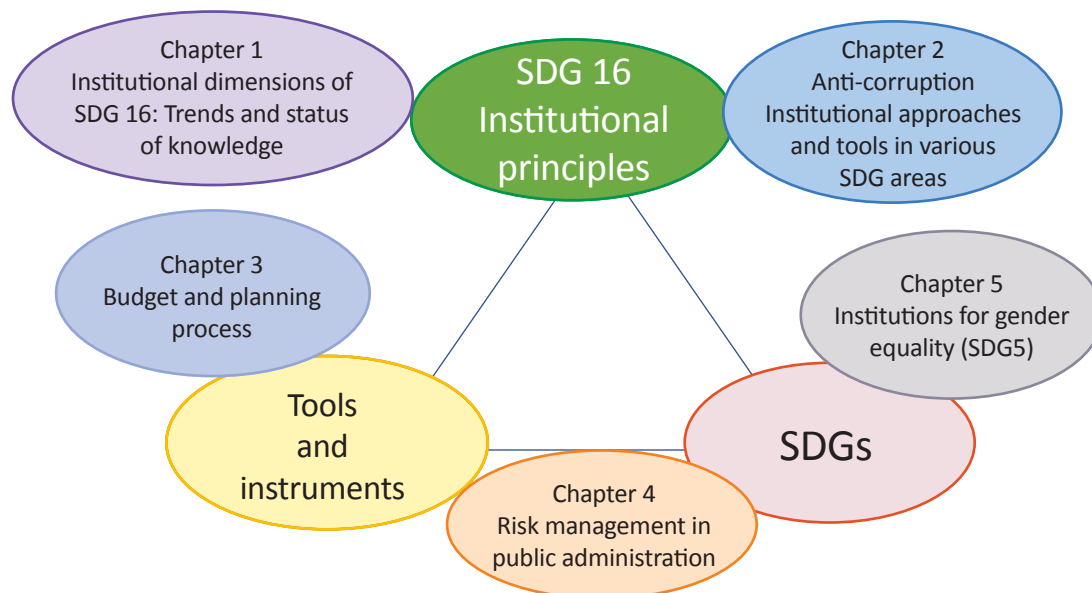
Chapter 1
Institutional dimensions of SDG 16: Trends and status of knowledge

SDG 16
Institutional principles

Chapter 2
Anti-corruption
Institutional approaches and tools in various SDG areas

Chapter 3
Budget and planning process

Chapter 5
Institutions for gender equality (SDG5)

Tools and instruments

SDGs

Chapter 4
Risk management in public administration